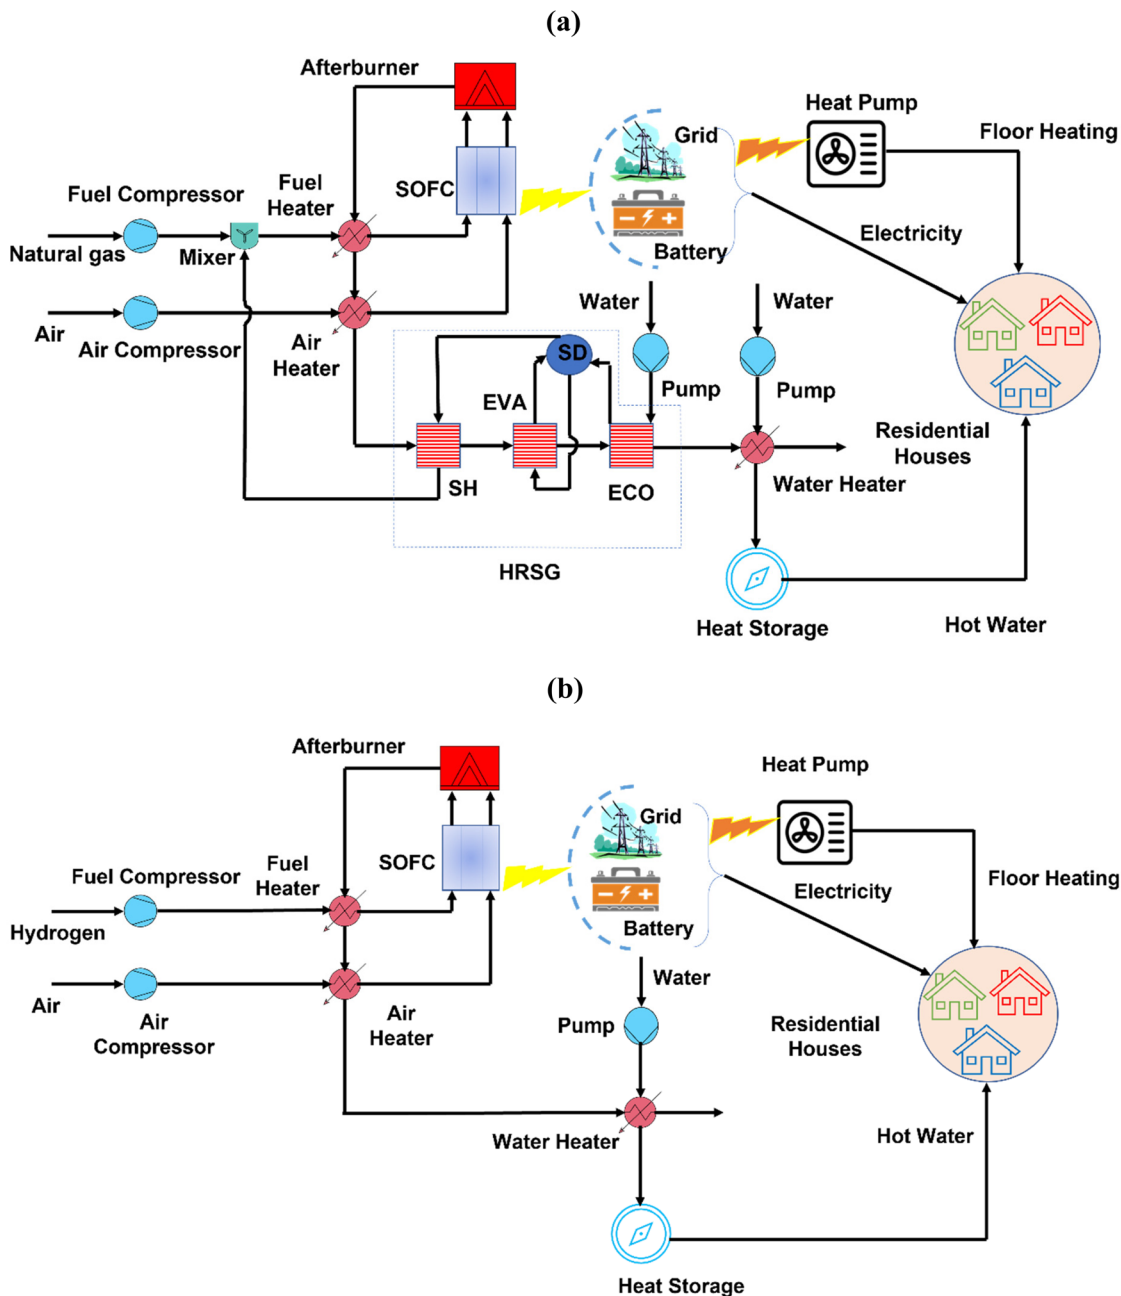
(a)

Afterburner

Heat Pump

Grid

Floor Heating

Fuel Compressor

Fuel Heater

SOFC

Natural gas

Mixer

Battery

Electricity

Air

Air Compressor

Air Heater

Water

Water

SD

EVA

Pump

Pump

Residential Houses

SH

ECO

Water Heater

HRSG

Heat Storage

Hot Water

(b)

Afterburner

Heat Pump

Grid

Fuel Compressor

Fuel Heater

SOFC

Electricity

Floor Heating

Hydrogen

Battery

Water

Air

Air Compressor

Air Heater

Pump

Residential Houses

Water Heater

Hot Water

Heat Storage